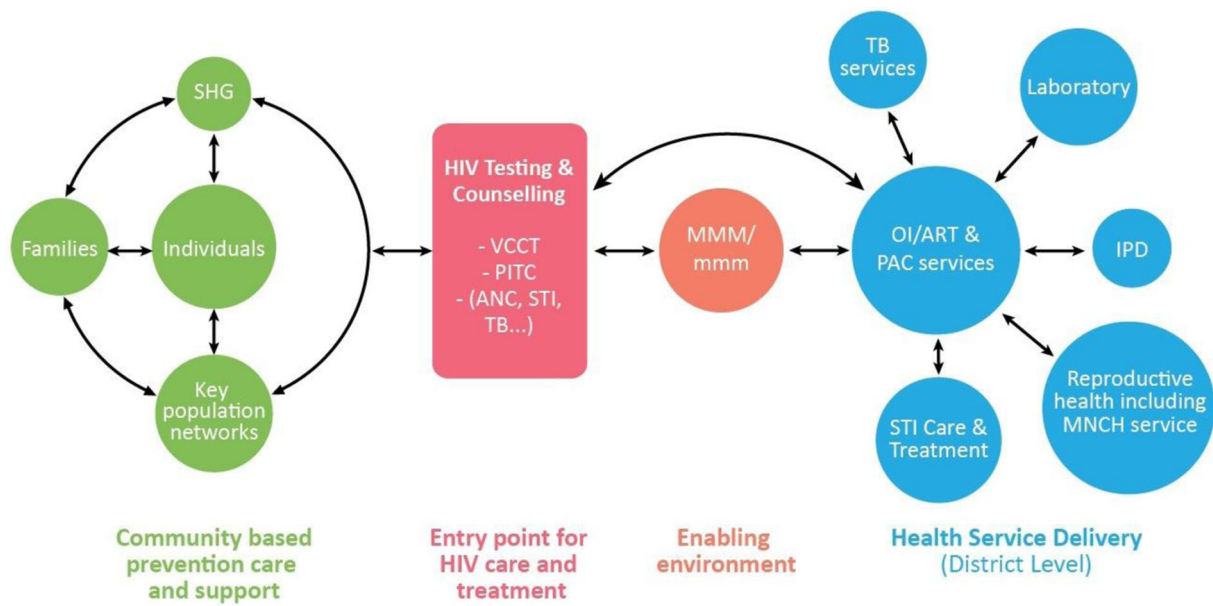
SHG

Families

Individuals

Key population networks

HIV Testing & Counselling

- VCCT
- PITC
- (ANC, STI, TB...)

MMM/ mmm

TB services

Laboratory

OI/ART & PAC services

IPD

STI Care & Treatment

Reproductive health including MNCH service

Community based prevention care and support

Entry point for HIV care and treatment

Enabling environment

Health Service Delivery (District Level)